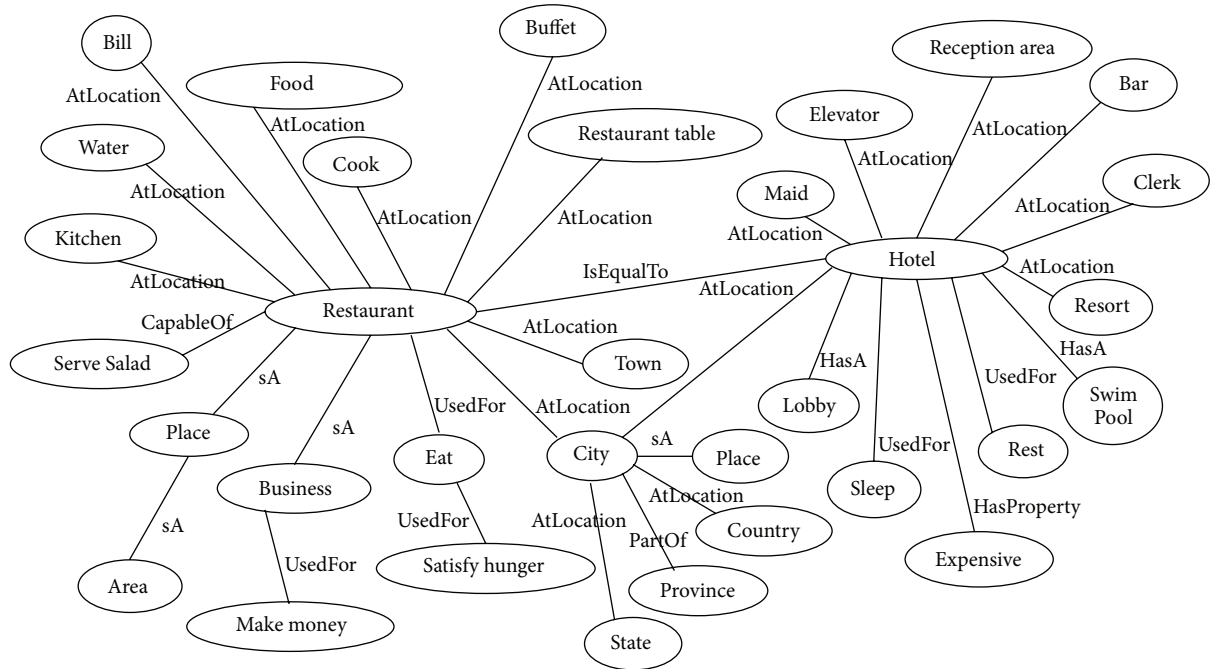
Bill
Buffet
Reception area
Food
AtLocation
Bar
AtLocation
Elevator
AtLocation
Restaurant table
AtLocation
Water
Cook
AtLocation
Clerk
AtLocation
Maid
AtLocation
AtLocation
AtLocation
AtLocation
Kitchen
Hotel
IsEqualTo
AtLocation
AtLocation
AtLocation
Restaurant
CapableOf
Resort
AtLocation
Serve Salad
Town
HasA
sA
HasA
UsedFor
Swim Pool
UsedFor
AtLocation
Lobby
sA
Place
UsedFor
Eat
City
sA
Place
Rest
Business
AtLocation
Sleep
sA
UsedFor
AtLocation
Country
HasProperty
PartOf
UsedFor
Area
Satisfy hunger
Expensive
Province
Make money
State